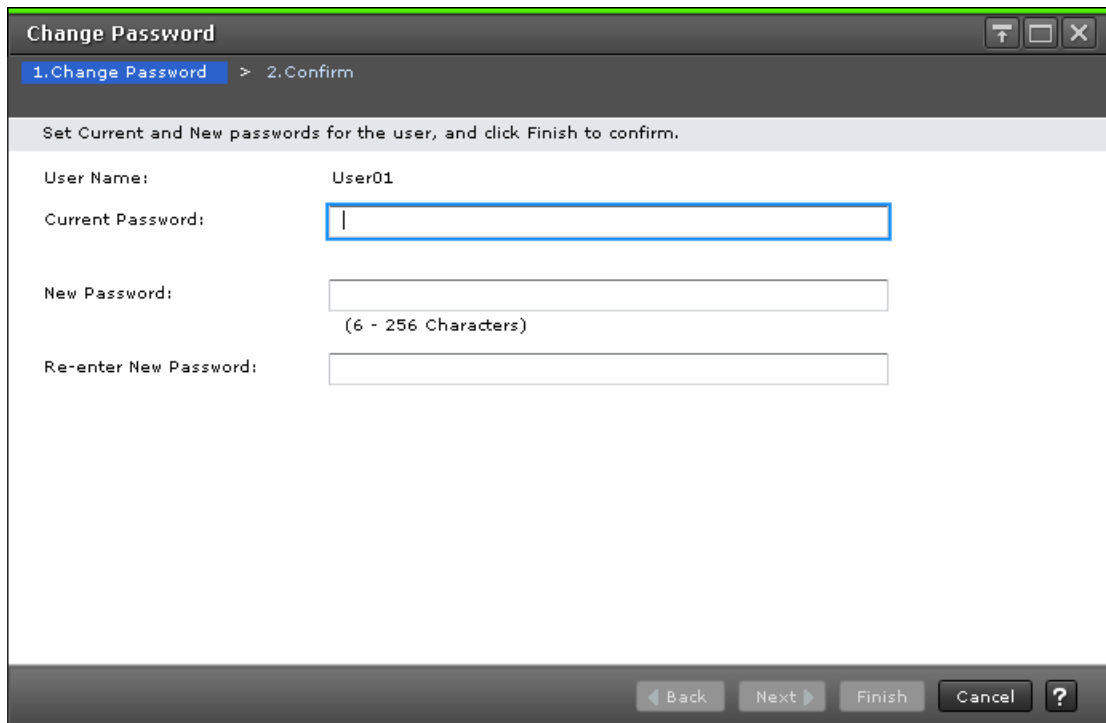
Change Password

1.Change Password > 2.Confirm

Set Current and New passwords for the user, and click Finish to confirm.

User Name: User01

Current Password:

New Password:

(6 - 256 Characters)

Re-enter New Password:

Back Next Finish Cancel ?